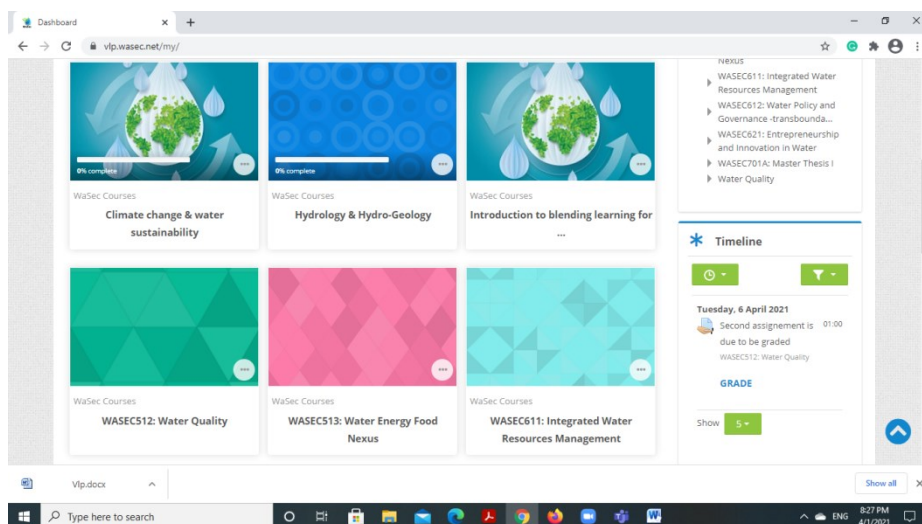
Dashboard × +

vlp.wasec.net/my/

0% complete

0% complete

WaSec Courses
Climate change & water sustainability

WaSec Courses
Hydrology & Hydro-Geology

WaSec Courses
Introduction to blending learning for ...

Nexus
WASEC611: Integrated Water Resources Management
WASEC612: Water Policy and Governance -transbounda...
WASEC621: Entrepreneurship and Innovation in Water
WASEC701A: Master Thesis I
Water Quality

Timeline

Tuesday, 6 April 2021
Second assignement is due to be graded 01:00
WASEC512: Water Quality
GRADE

Show 5

WaSec Courses
WASEC512: Water Quality

WaSec Courses
WASEC513: Water Energy Food Nexus

WaSec Courses
WASEC611: Integrated Water Resources Management

Vlp.docx

Show all

Type here to search

ENG 8:27 PM 4/1/2021